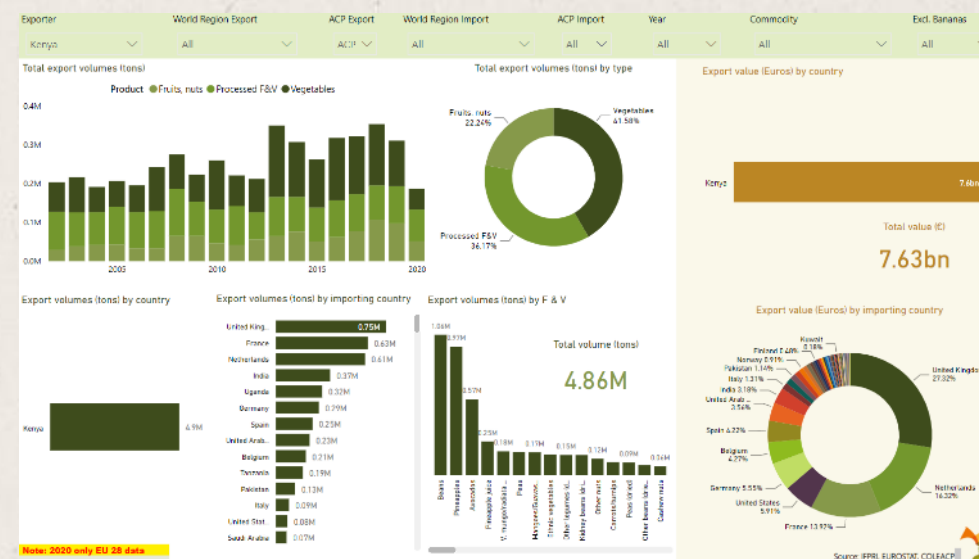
Exporter | World Region Export | ACP Export | World Region Import | ACP Import | Year | Commodity | Excl. Bananas

Kenya | All | ACP | All | All | All | All | All

Total export volumes (tons)

Product ● Fruits, nuts ● Processed F&V ● Vegetables

0.4M
0.3M
0.2M
0.1M
0.0M

2005 2010 2015 2020

Total export volumes (tons) by type

Fruits, nuts 22.24%
Vegetables 41.58%
Processed F&V 36.17%

Export value (Euros) by country

Kenya 7.6bn

Total value (€)

7.63bn

Export volumes (tons) by country

Kenya 4.9M

Export volumes (tons) by importing country

| Country | Volume |
|---|---|
| United King... | 0.75M |
| France | 0.63M |
| Netherlands | 0.61M |
| India | 0.37M |
| Uganda | 0.32M |
| Germany | 0.29M |
| Spain | 0.25M |
| United Arab... | 0.23M |
| Belgium | 0.21M |
| Tanzania | 0.19M |
| Pakistan | 0.13M |
| Italy | 0.09M |
| United Stat... | 0.08M |
| Saudi Arabia | 0.07M |

Export volumes (tons) by F & V

1.06M 0.97M 0.57M 0.23M 0.18M 0.17M 0.15M 0.12M 0.09M 0.06M

Beans Pineapples Avocados Pineapple juice F. nuts/pulses/a... Peas Mixtures/Sauce... Other vegetables Other legumes id... Kidney beans to... Other nuts Carrots/turnips Peas dried Other beans dried Cashew nuts

Total volume (tons)

4.86M

Export value (Euros) by importing country

Kuwait 0.18%
Finland 0.48%
Norway 0.91%
Pakistan 1.14%
Italy 1.31%
India 3.18%
United Arab... 3.54%
Spain 4.22%
Belgium 4.27%
Germany 5.55%
United States 5.91%
France 13.92%
Netherlands 16.32%
United Kingdo... 27.32%

Note: 2020 only EU 28 data

Source: (FPI, EUROSTAT, COLEACP)